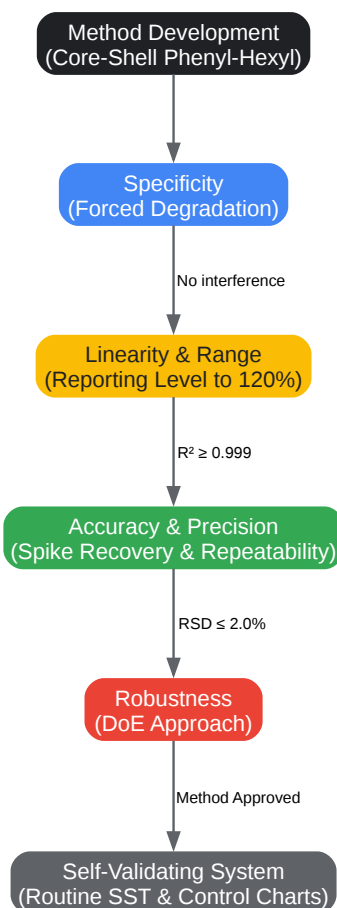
Method Development
(Core-Shell Phenyl-Hexyl)

Specificity
(Forced Degradation)

No interference

Linearity & Range
(Reporting Level to 120%)

$R^2 \geq 0.999$

Accuracy & Precision
(Spike Recovery & Repeatability)

RSD ≤ 2.0%

Robustness
(DoE Approach)

Method Approved

Self-Validating System
(Routine SST & Control Charts)